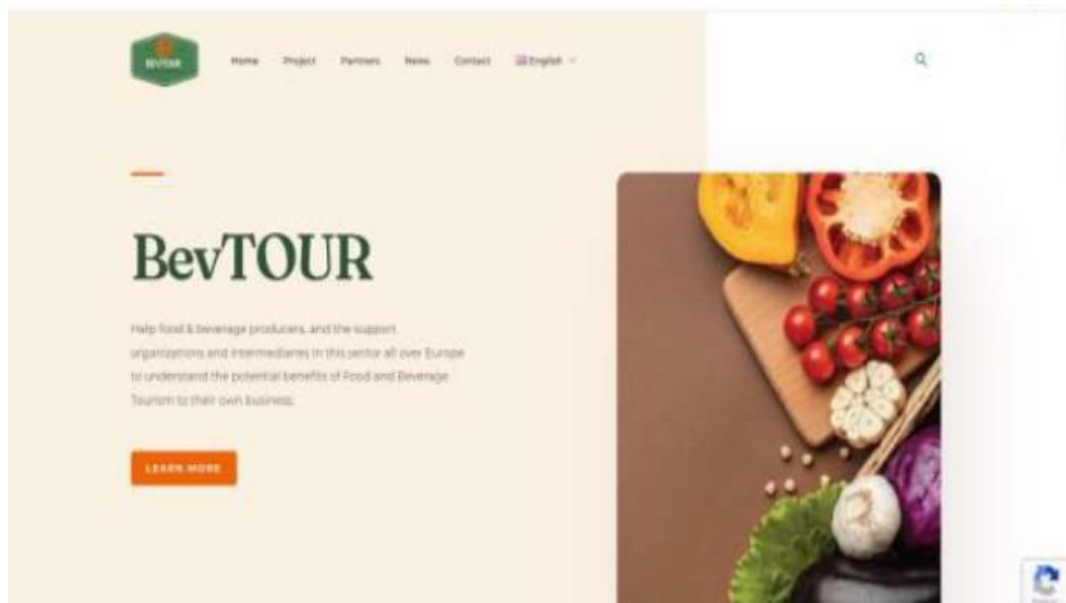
BEVTOUR

Home Project Partners News Contact English

BevTOUR

Help food & beverage producers, and the support organizations and intermediaries in this sector all over Europe to understand the potential benefits of Food and Beverage Tourism to their own business.

LEARN MORE